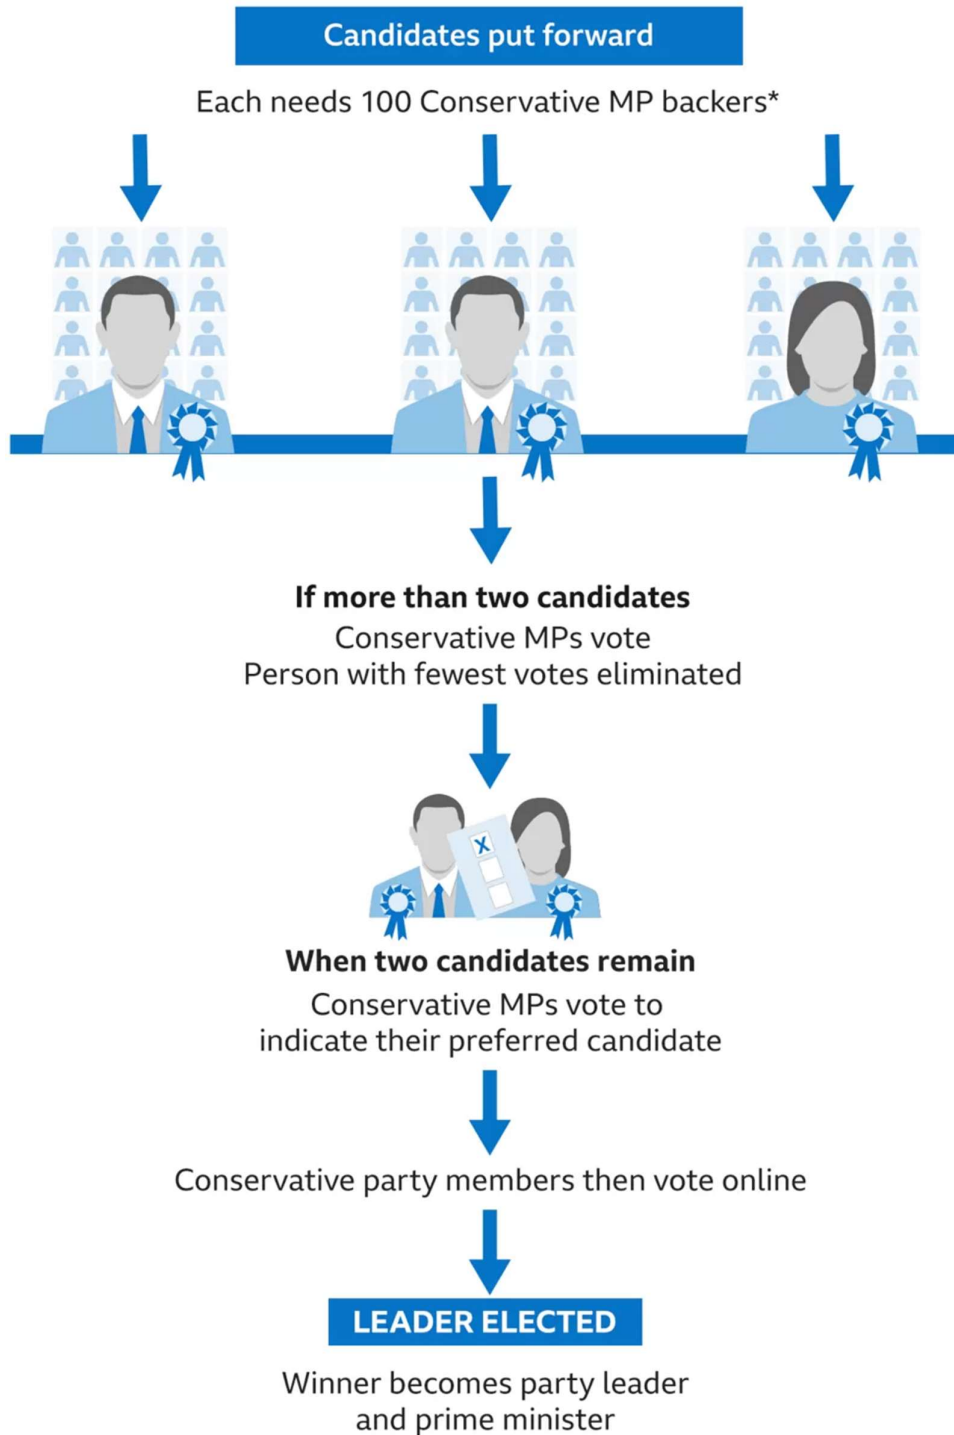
Candidates put forward

Each needs 100 Conservative MP backers*

**If more than two candidates**
Conservative MPs vote
Person with fewest votes eliminated

X

**When two candidates remain**
Conservative MPs vote to indicate their preferred candidate

Conservative party members then vote online

LEADER ELECTED

Winner becomes party leader and prime minister